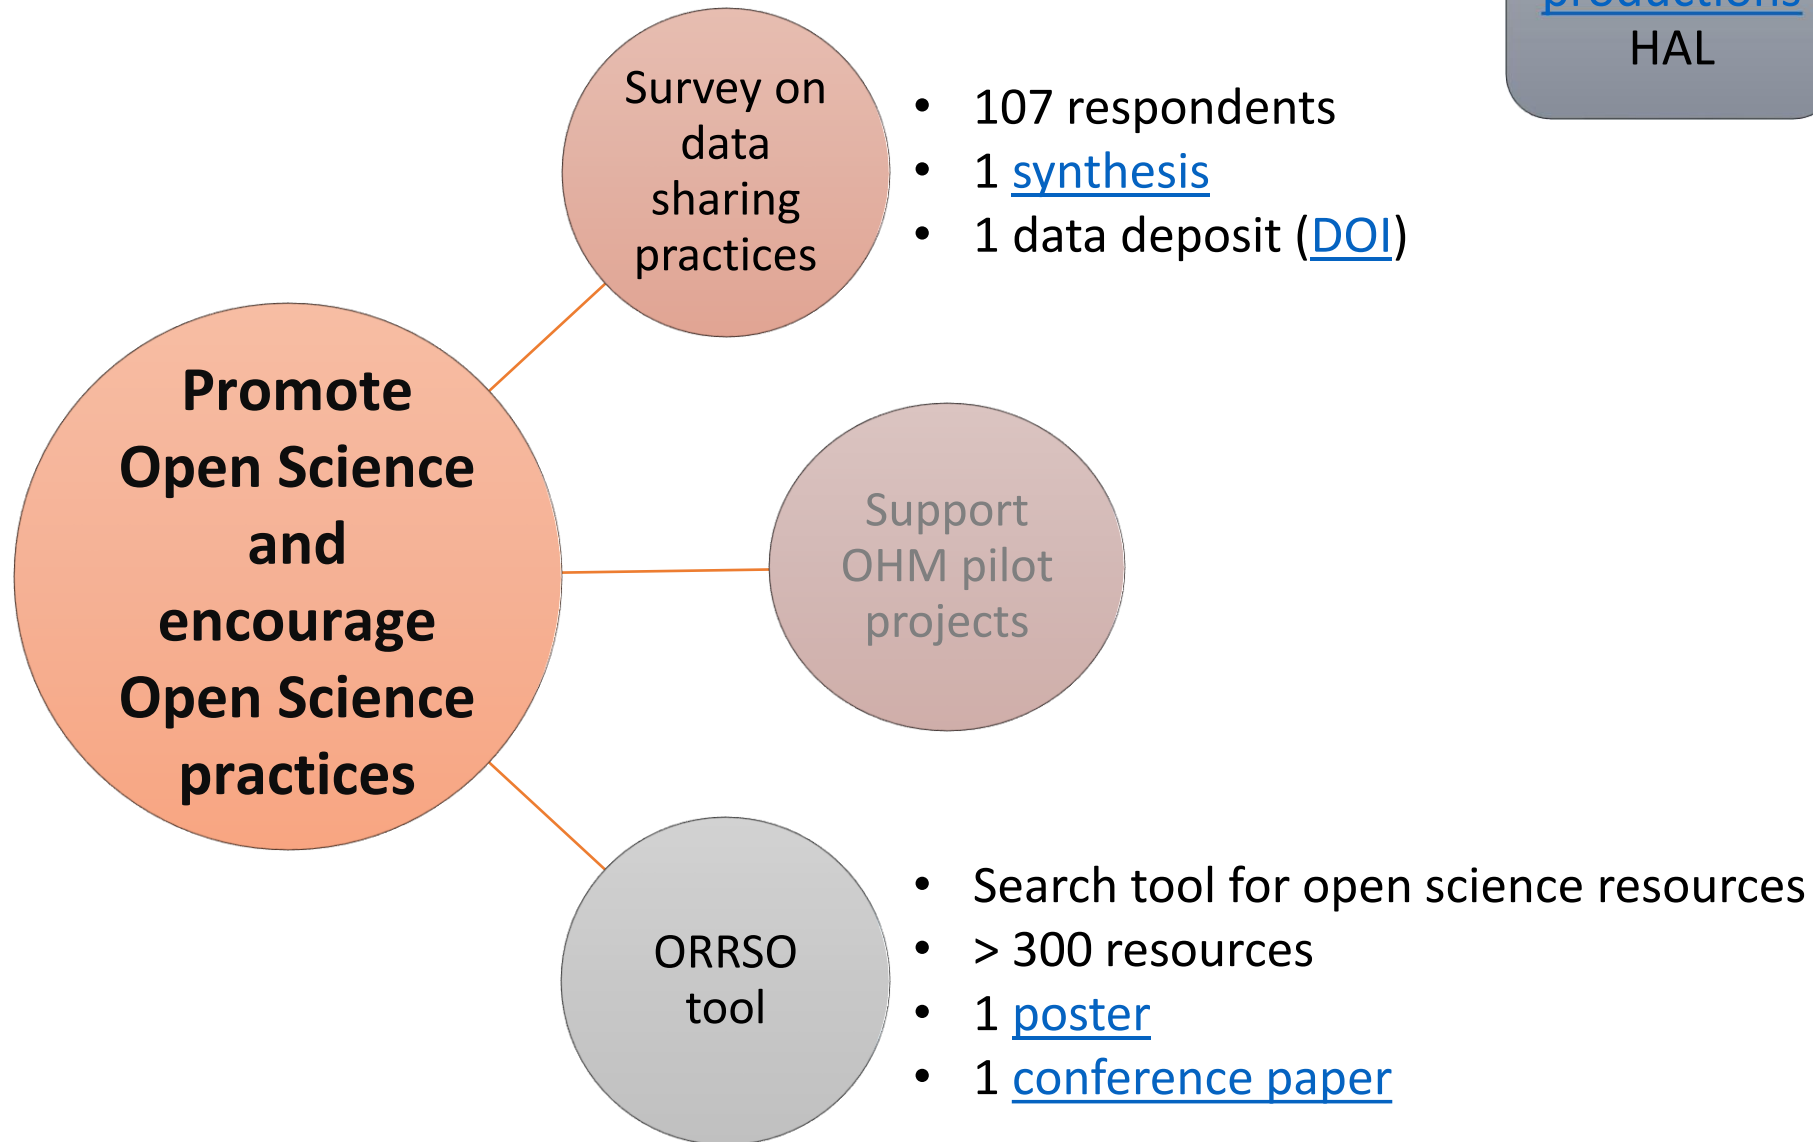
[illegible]
HAL

Promote Open Science and encourage Open Science practices

Survey on data sharing practices

- 107 respondents
- 1 synthesis
- 1 data deposit (DOI)

Support OHM pilot projects

ORRSO tool

- Search tool for open science resources
- > 300 resources
- 1 poster
- 1 conference paper